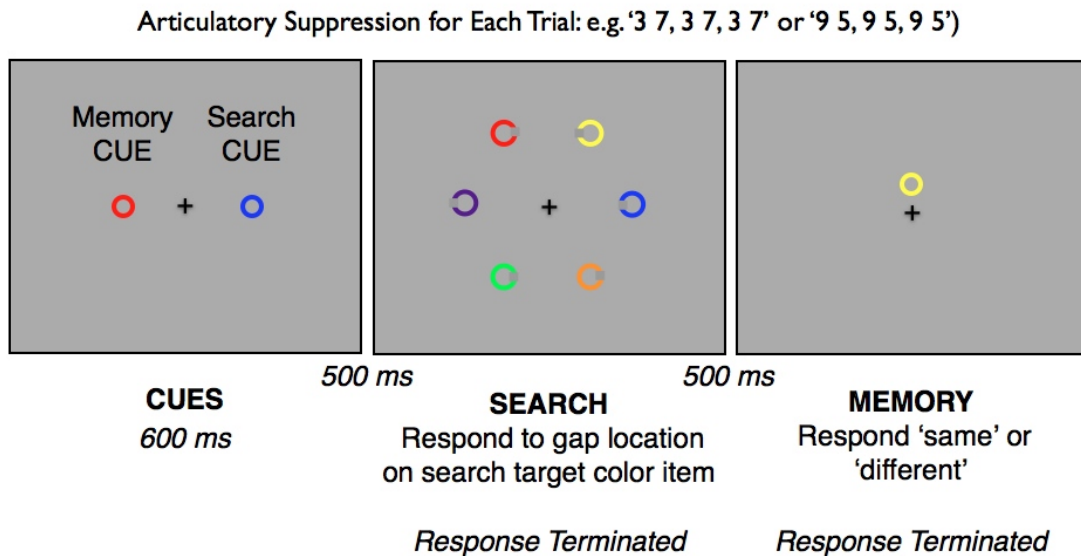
Articulatory Suppression for Each Trial: e.g. '3 7, 3 7, 3 7' or '9 5, 9 5, 9 5')

Memory CUE

Search CUE

+

+

+

500 ms

500 ms

**CUES**
*600 ms*

**SEARCH**
Respond to gap location on search target color item

*Response Terminated*

**MEMORY**
Respond 'same' or 'different'

*Response Terminated*